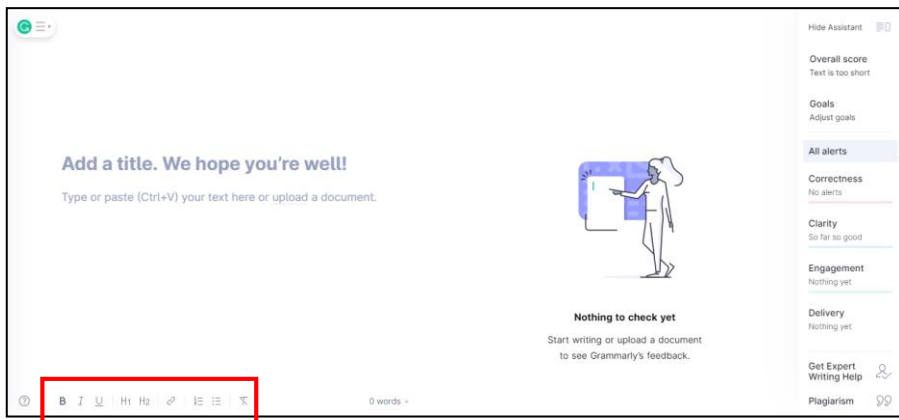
Add a title. We hope you're well!

Type or paste (Ctrl+V) your text here or upload a document.

Nothing to check yet

Start writing or upload a document to see Grammarly's feedback.

B I U H1 H2

0 words

Hide Assistant

Overall score
Text is too short

Goals
Adjust goals

All alerts

Correctness
No alerts

Clarity
So far so good

Engagement
Nothing yet

Delivery
Nothing yet

Get Expert Writing Help

Plagiarism